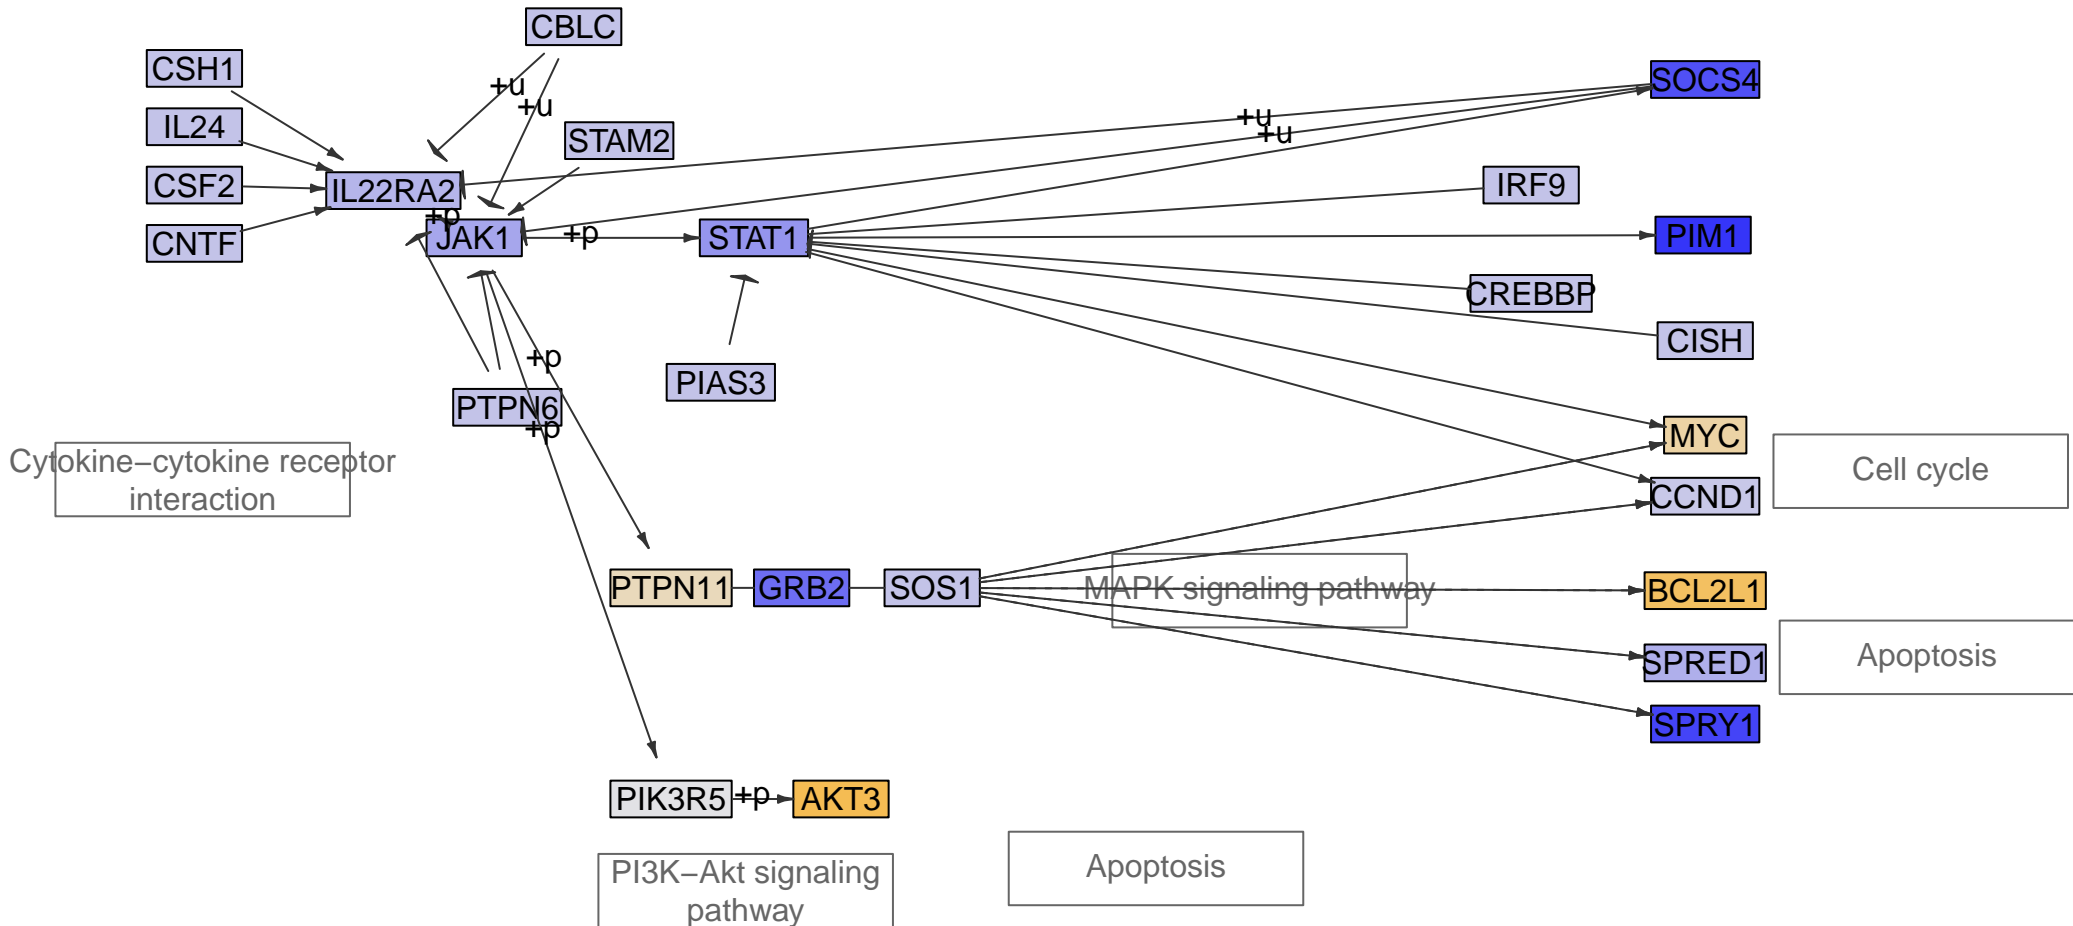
CBLC
CSH1
+u
+u
IL24
STAM2
SOCS4
+u
+u
CSF2
IL22RA2
IRF9
+p
CNTF
JAK1
+p
STAT1
PIM1
CREBBP
CISH
+p
PIAS3
PTPN6
+p
Cytokine−cytokine receptor interaction
MYC
Cell cycle
CCND1
PTPN11
GRB2
SOS1
MAPK signaling pathway
BCL2L1
SPRED1
Apoptosis
SPRY1
PIK3R5
+p
AKT3
PI3K−Akt signaling pathway
Apoptosis